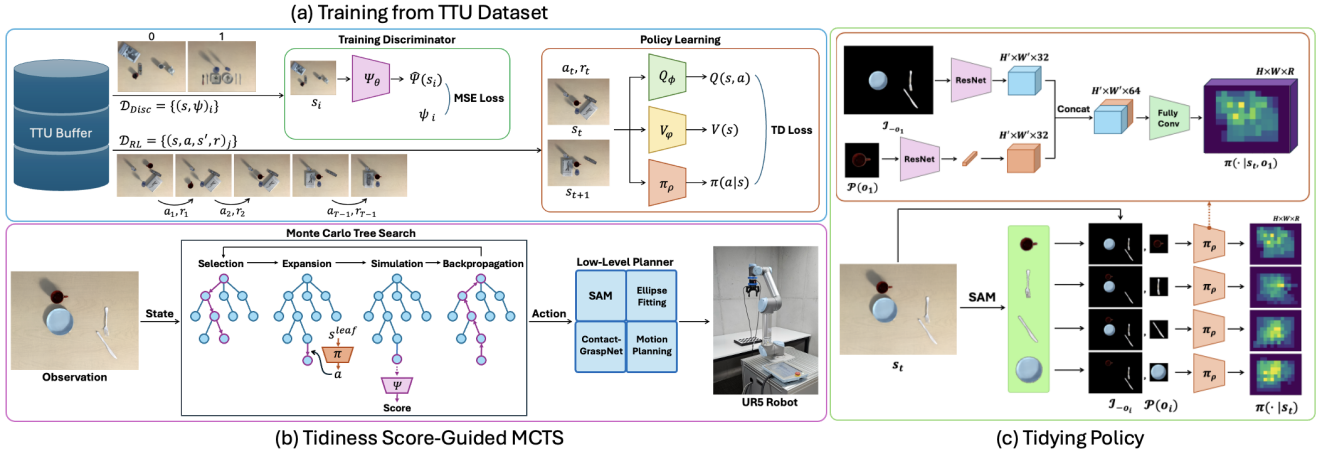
(a) Training from TTU Dataset

0
1

TTU Buffer

$\mathcal{D}_{Disc} = \{(s, \psi)_i\}$

Training Discriminator

$s_i$

$\Psi_\theta$

$\hat{\Psi}(s_i)$

$\psi_i$

MSE Loss

$\mathcal{D}_{RL} = \{(s, a, s', r)_j\}$

$a_1, r_1$
$a_2, r_2$
$a_{T-1}, r_{T-1}$

Policy Learning

$a_t, r_t$

$s_t$

$s_{t+1}$

$Q_\phi$

$Q(s, a)$

$V_\varphi$

$V(s)$

$\pi_\rho$

$\pi(a|s)$

TD Loss

Monte Carlo Tree Search

Selection
Expansion
Simulation
Backpropagation

$s^{leaf}$

$\pi$

$a$

$\Psi$

Score

Observation

State

Action

Low-Level Planner

SAM

Ellipse Fitting

Contact-GraspNet

Motion Planning

UR5 Robot

(b) Tidiness Score-Guided MCTS

$\mathcal{I}_{-o_1}$

ResNet

$H' \times W' \times 32$

Concat

$H' \times W' \times 64$

Fully Conv

$H \times W \times R$

$\mathcal{P}(o_1)$

ResNet

$H' \times W' \times 32$

$\pi(\cdot \mid s_t, o_1)$

SAM

$s_t$

$\pi_\rho$
$\pi_\rho$
$\pi_\rho$
$\pi_\rho$

$H \times W \times R$

$\mathcal{I}_{-o_i}$

$\mathcal{P}(o_i)$

$\pi(\cdot \mid s_t)$

(c) Tidying Policy